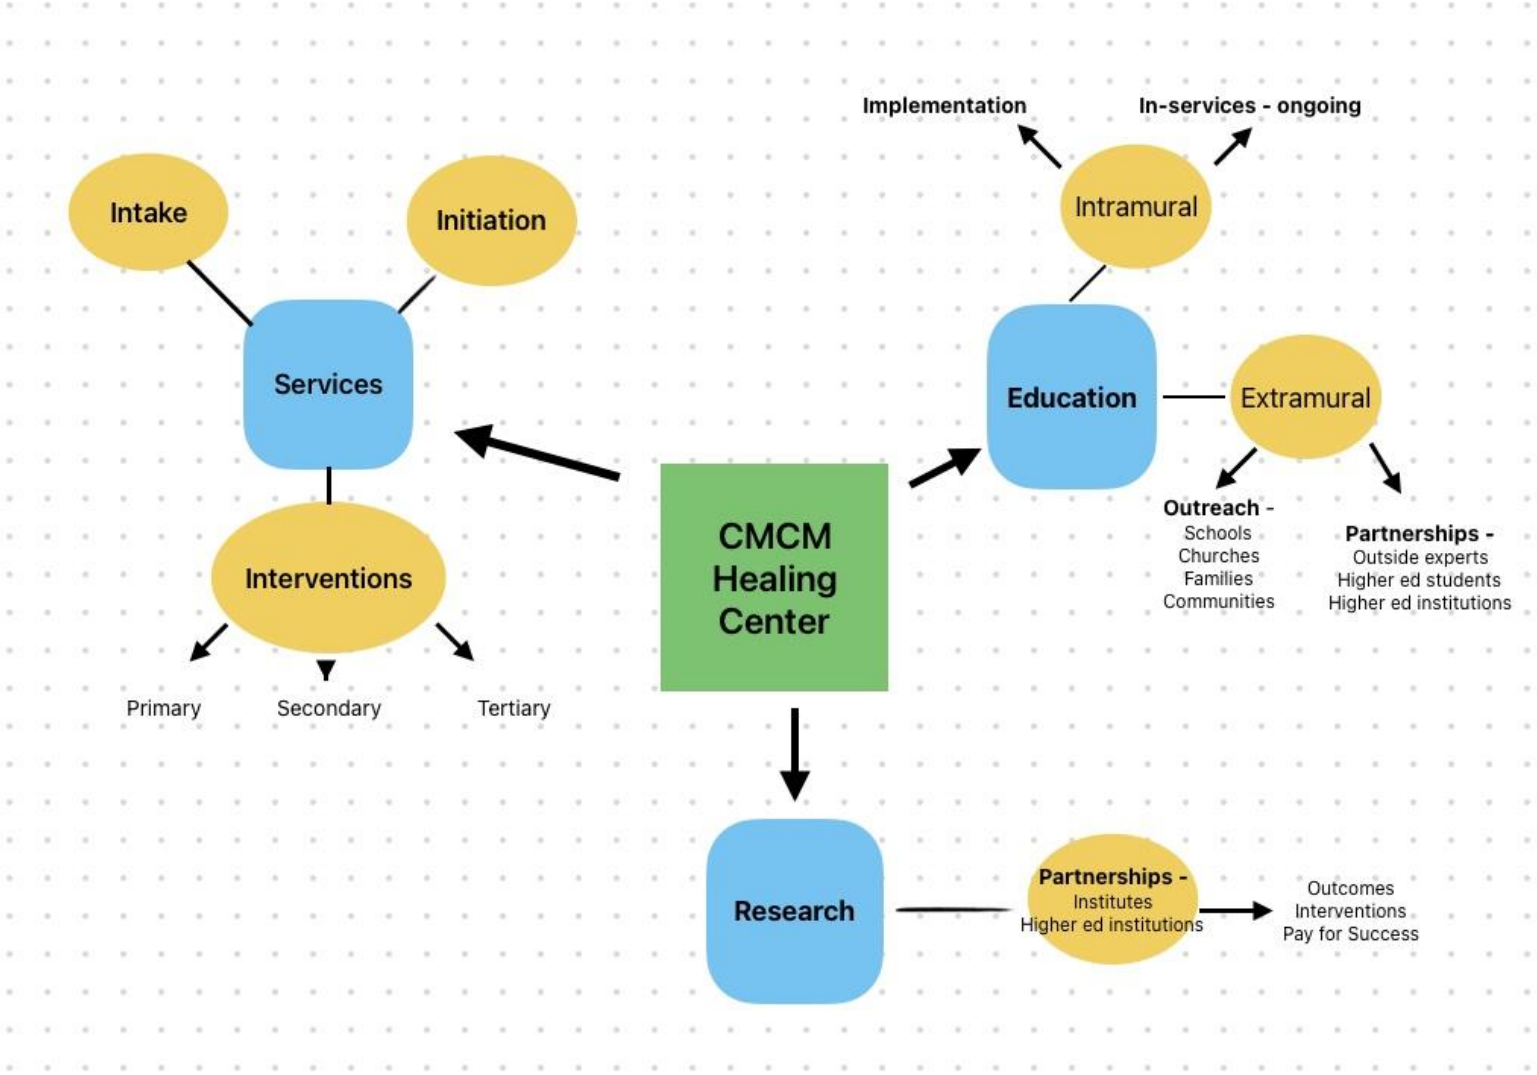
CMCM Healing Center

Services

Intake

Initiation

Interventions

Primary

Secondary

Tertiary

Education

Intramural

Implementation

In-services - ongoing

Extramural

Outreach - Schools Churches Families Communities

Partnerships - Outside experts Higher ed students Higher ed institutions

Research

Partnerships - Institutes Higher ed institutions

Outcomes Interventions Pay for Success